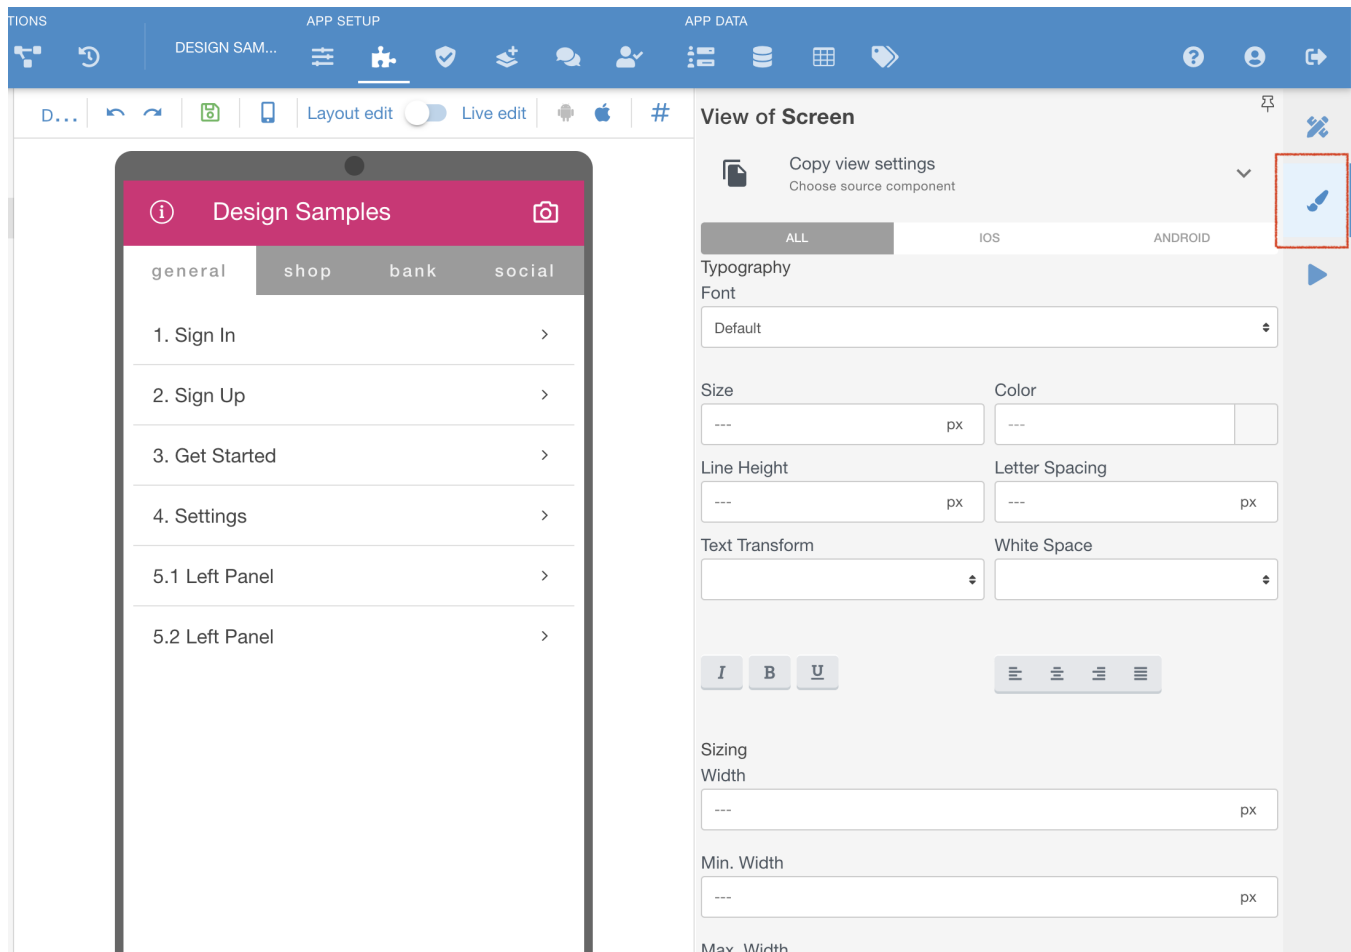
TIONS

DESIGN SAM...

APP SETUP

APP DATA

D...

Layout edit

Live edit

#

Design Samples

general shop bank social

1. Sign In

2. Sign Up

3. Get Started

4. Settings

5.1 Left Panel

5.2 Left Panel

View of Screen

Copy view settings
Choose source component

ALL IOS ANDROID

Typography
Font

Default

Size

---

px

Color

---

Line Height

---

px

Letter Spacing

---

px

Text Transform

White Space

I B U

Sizing
Width

---

px

Min. Width

---

px

Max. Width